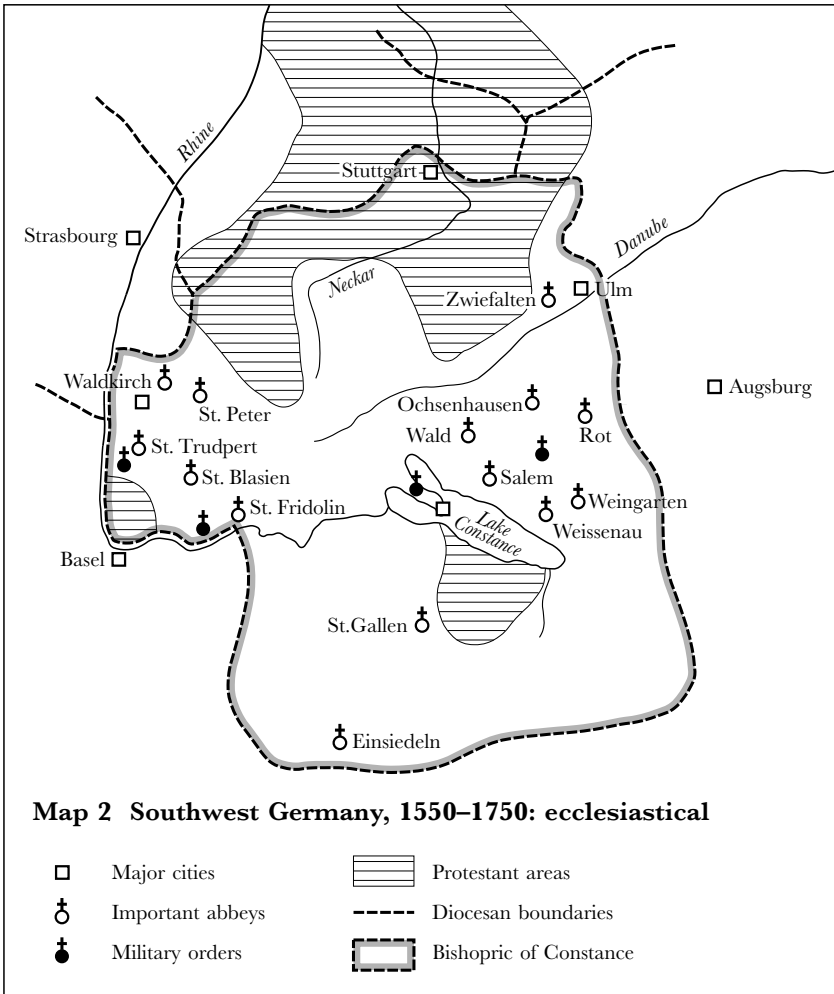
Rhine

Stuttgart

Strasbourg

Danube

Neckar

Zwiefalten

Ulm

Waldkirch

St. Peter

Augsburg

Ochsenhausen

Rot

St. Trudpert

Wald

St. Blasien

Salem

St. Fridolin

Weingarten

Lake Constance

Weissenau

Basel

St.Gallen

Einsiedeln

**Map 2 Southwest Germany, 1550–1750: ecclesiastical**

Major cities

Protestant areas

Important abbeys

Diocesan boundaries

Military orders

Bishopric of Constance